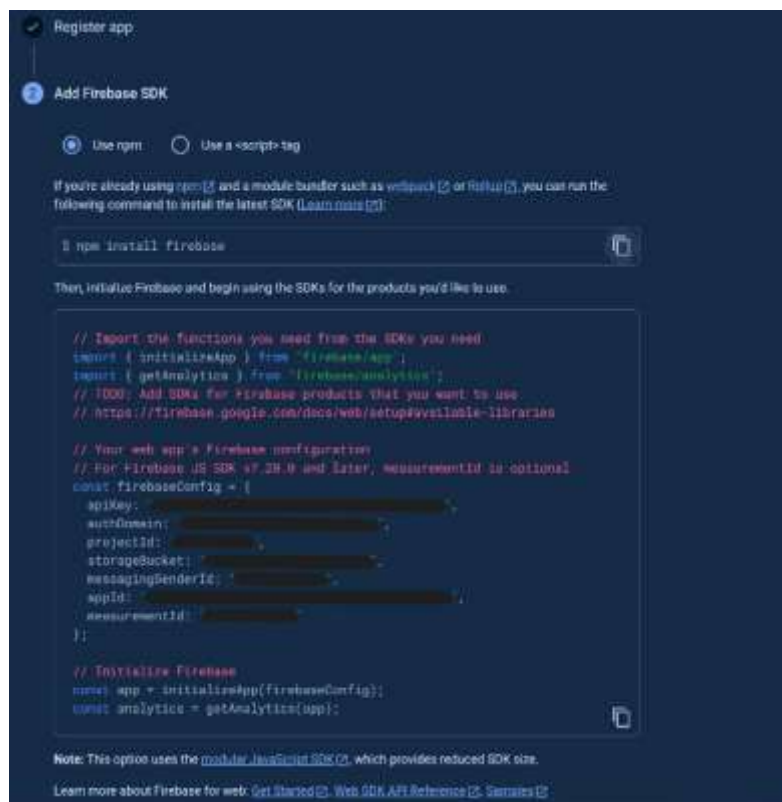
Register app

2 Add Firebase SDK

Use npm Use a <script> tag

If you're already using npm and a module bundler such as webpack or Rollup, you can run the following command to install the latest SDK (Learn more):

$ npm install firebase

Then, initialize Firebase and begin using the SDKs for the products you'd like to use.

// Import the functions you need from the SDKs you need
import { initializeApp } from "firebase/app";
import { getAnalytics } from "firebase/analytics";
// TODO: Add SDKs for Firebase products that you want to use
// https://firebase.google.com/docs/web/setup#available-libraries

// Your web app's Firebase configuration
// For Firebase JS SDK v7.20.0 and later, measurementId is optional
const firebaseConfig = {
apiKey: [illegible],
authDomain: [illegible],
projectId: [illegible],
storageBucket: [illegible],
messagingSenderId: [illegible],
appId: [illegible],
measurementId: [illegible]
};

// Initialize Firebase
const app = initializeApp(firebaseConfig);
const analytics = getAnalytics(app);

Note: This option uses the modular JavaScript SDK, which provides reduced SDK size.

Learn more about Firebase for web: Get Started, Web SDK API Reference, Samples